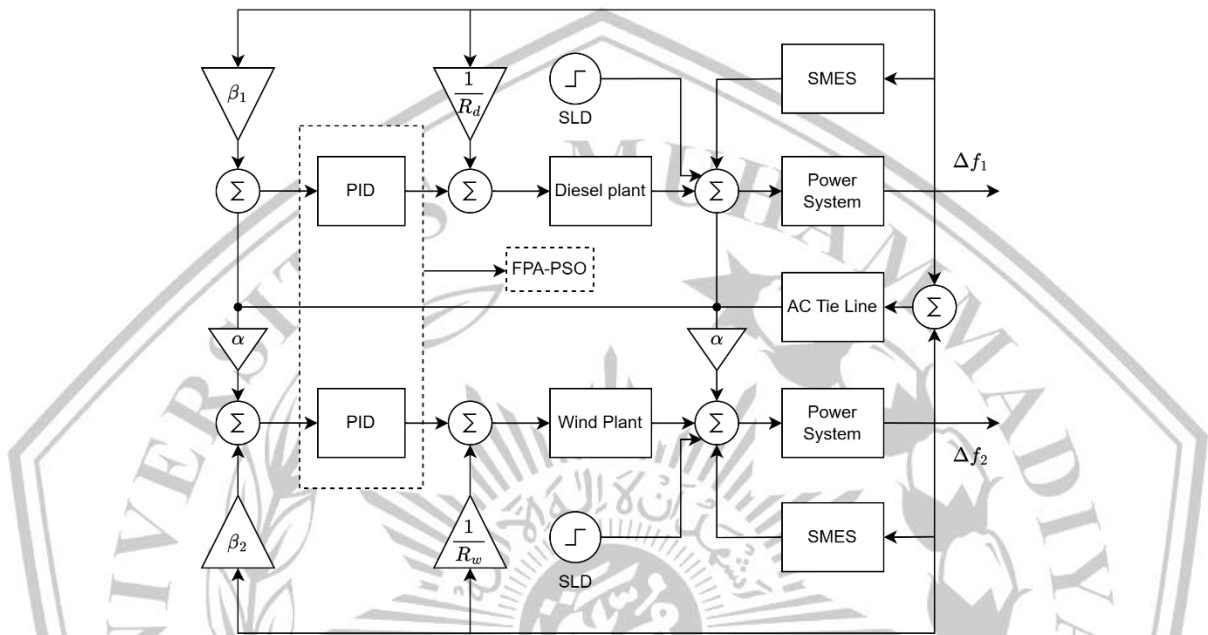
$\beta_1$

$\frac{1}{R_d}$

SLD

SMES

$\Sigma$

PID

$\Sigma$

Diesel plant

$\Sigma$

Power System

$\Delta f_1$

FPA-PSO

AC Tie Line

$\Sigma$

$\alpha$

$\alpha$

$\Sigma$

PID

$\Sigma$

Wind Plant

$\Sigma$

Power System

$\Delta f_2$

$\beta_2$

$\frac{1}{R_w}$

SLD

SMES